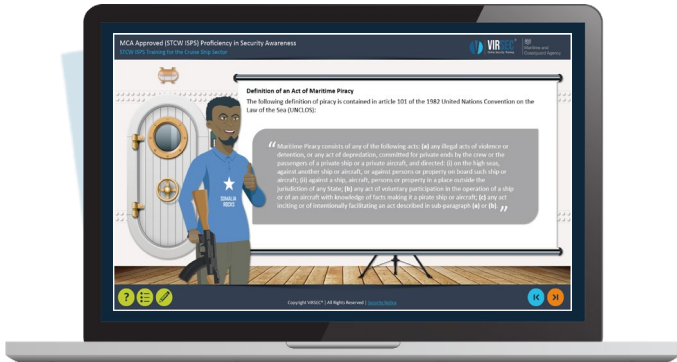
MCA Approved (STCW (ISPS) Proficiency in Security Awareness
STCW ISPS Training for the Cruise Ship Sector

VIRSEC

Maritime and Coastguard Agency

Definition of an Act of Maritime Piracy

The following definition of piracy is contained in article 101 of the 1982 United Nations Convention on the Law of the Sea (UNCLOS):

"Maritime Piracy consists of any of the following acts: (a) any illegal acts of violence or detention, or any act of depredation, committed for private ends by the crew or the passengers of a private ship or a private aircraft, and directed: (i) on the high seas, against another ship or aircraft, or against persons or property on board such ship or aircraft; (ii) against a ship, aircraft, persons or property in a place outside the jurisdiction of any State; (b) any act of voluntary participation in the operation of a ship or of an aircraft with knowledge of facts making it a pirate ship or aircraft; (c) any act inciting or of intentionally facilitating an act described in sub-paragraph (a) or (b)."

SOMALIA ROCKS

Copyright VIRSEC | All Rights Reserved | Security Notice